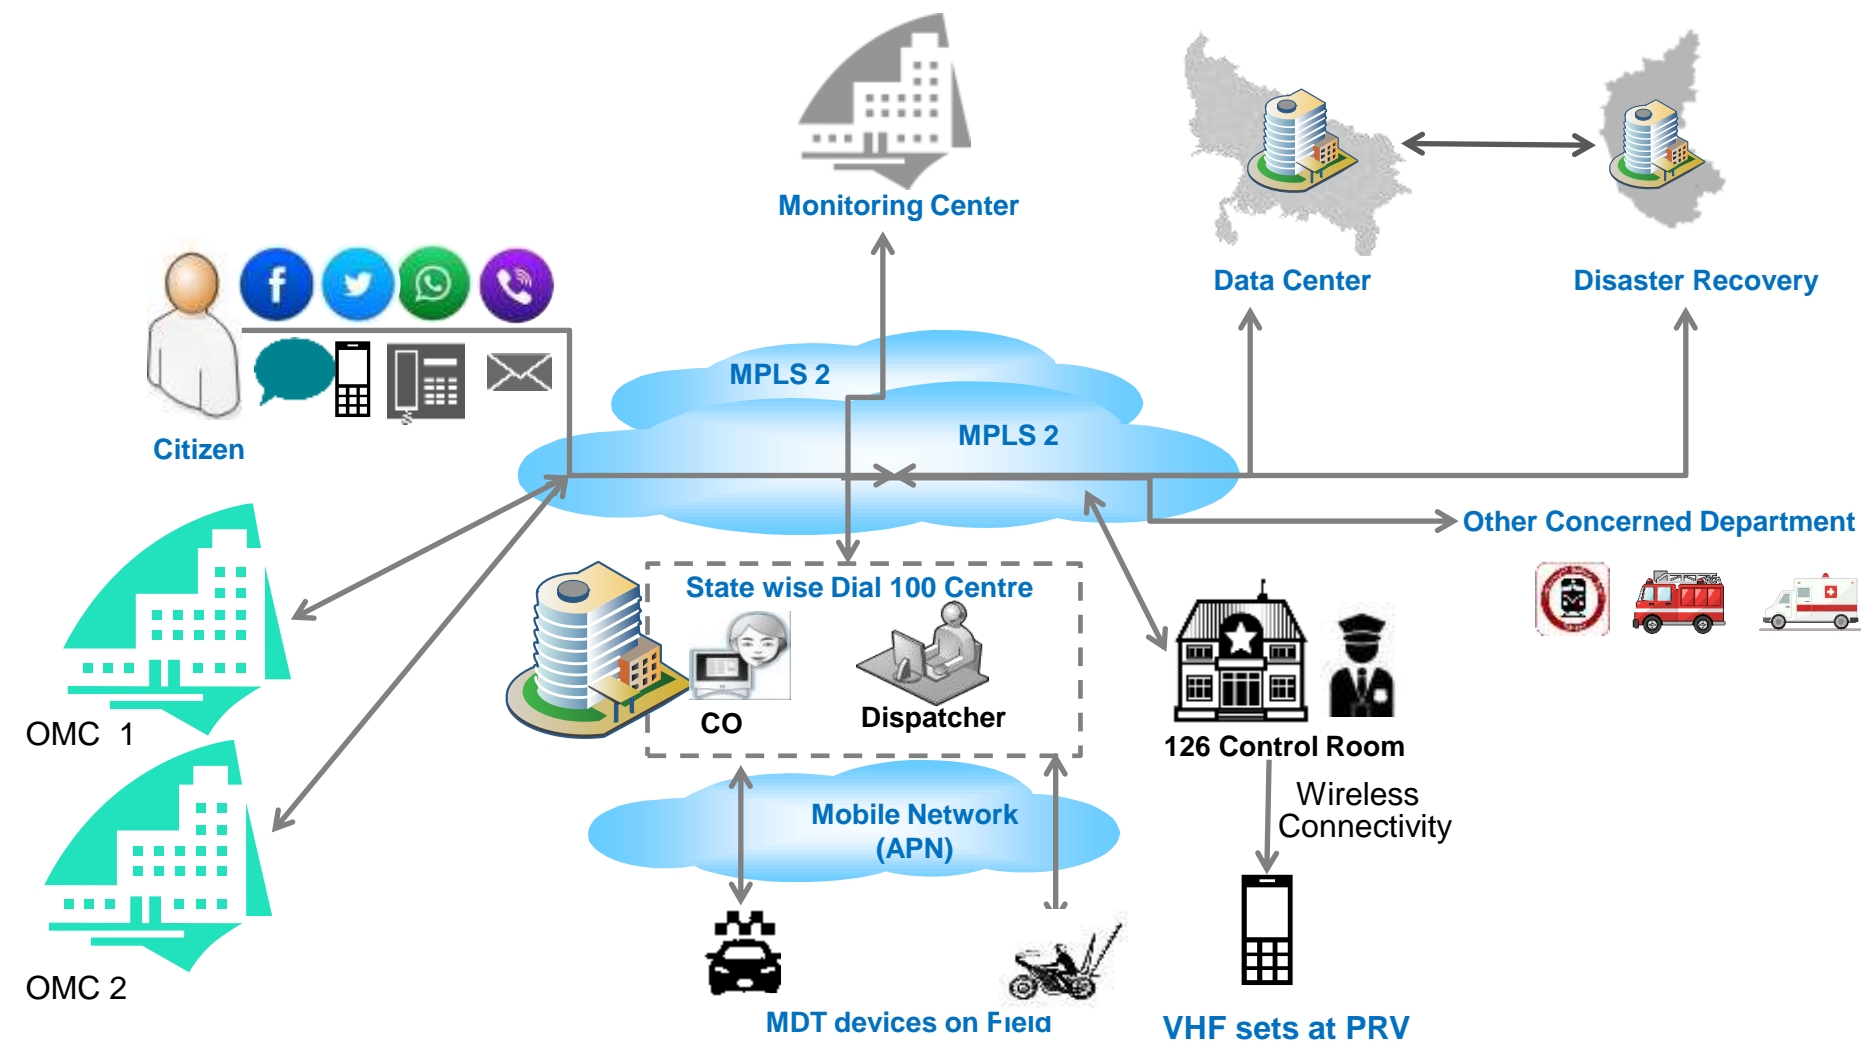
Monitoring Center

Data Center

Disaster Recovery

Citizen

MPLS 2

MPLS 2

Other Concerned Department

State wise Dial 100 Centre

CO

Dispatcher

126 Control Room

Wireless Connectivity

OMC 1

OMC 2

Mobile Network (APN)

MDT devices on Field

VHF sets at PRV